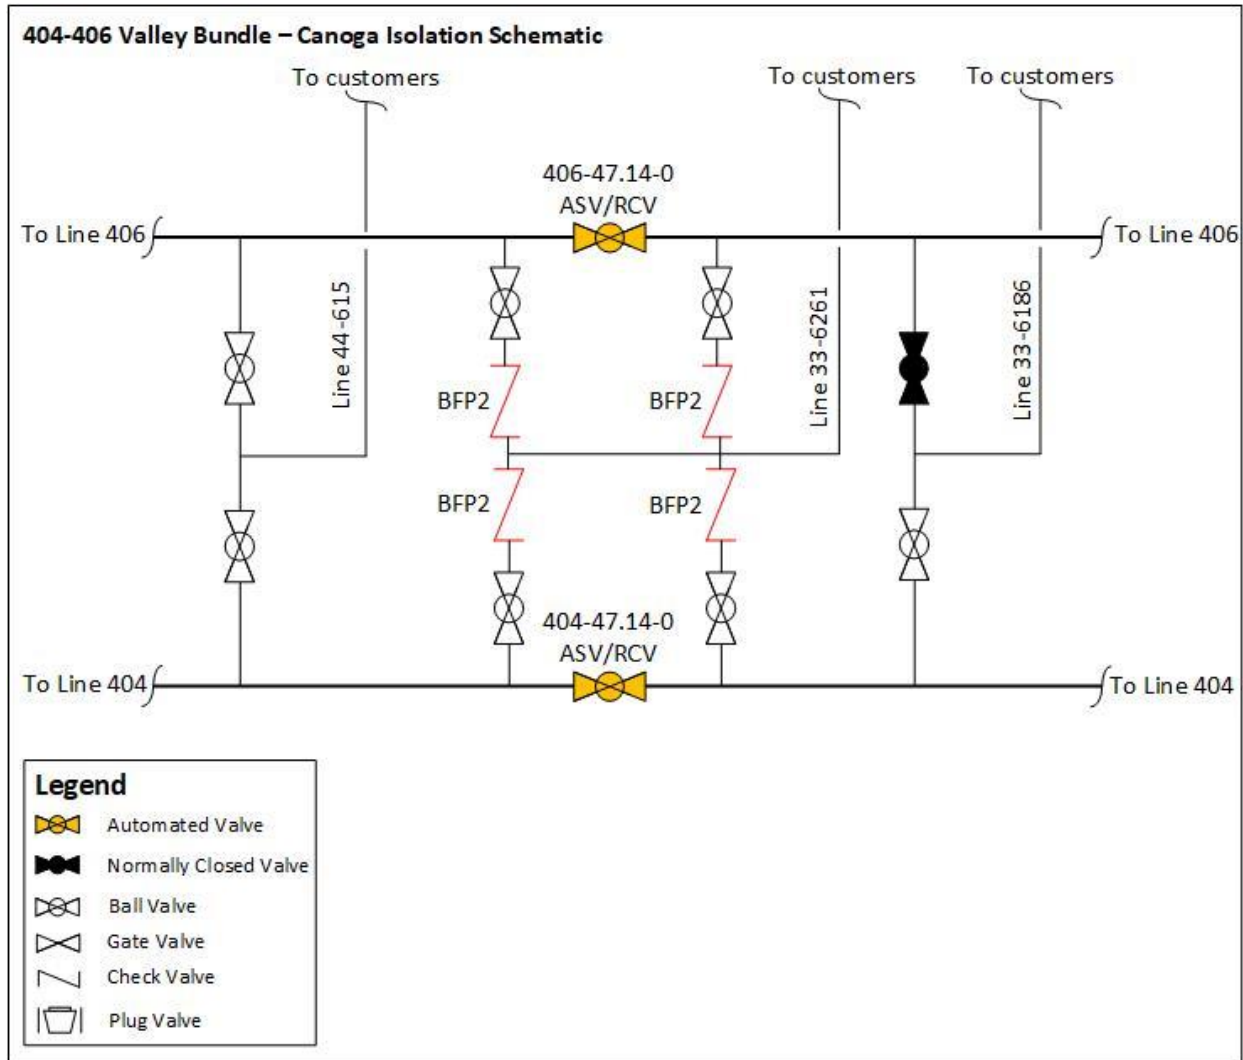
404-406 Valley Bundle – Canoga Isolation Schematic

To customers

To customers

To customers

406-47.14-0
ASV/RCV

To Line 406

To Line 406

Line 44-615

Line 33-6261

Line 33-6186

BFP2

BFP2

BFP2

BFP2

404-47.14-0
ASV/RCV

To Line 404

To Line 404

Legend

Automated Valve

Normally Closed Valve

Ball Valve

Gate Valve

Check Valve

Plug Valve